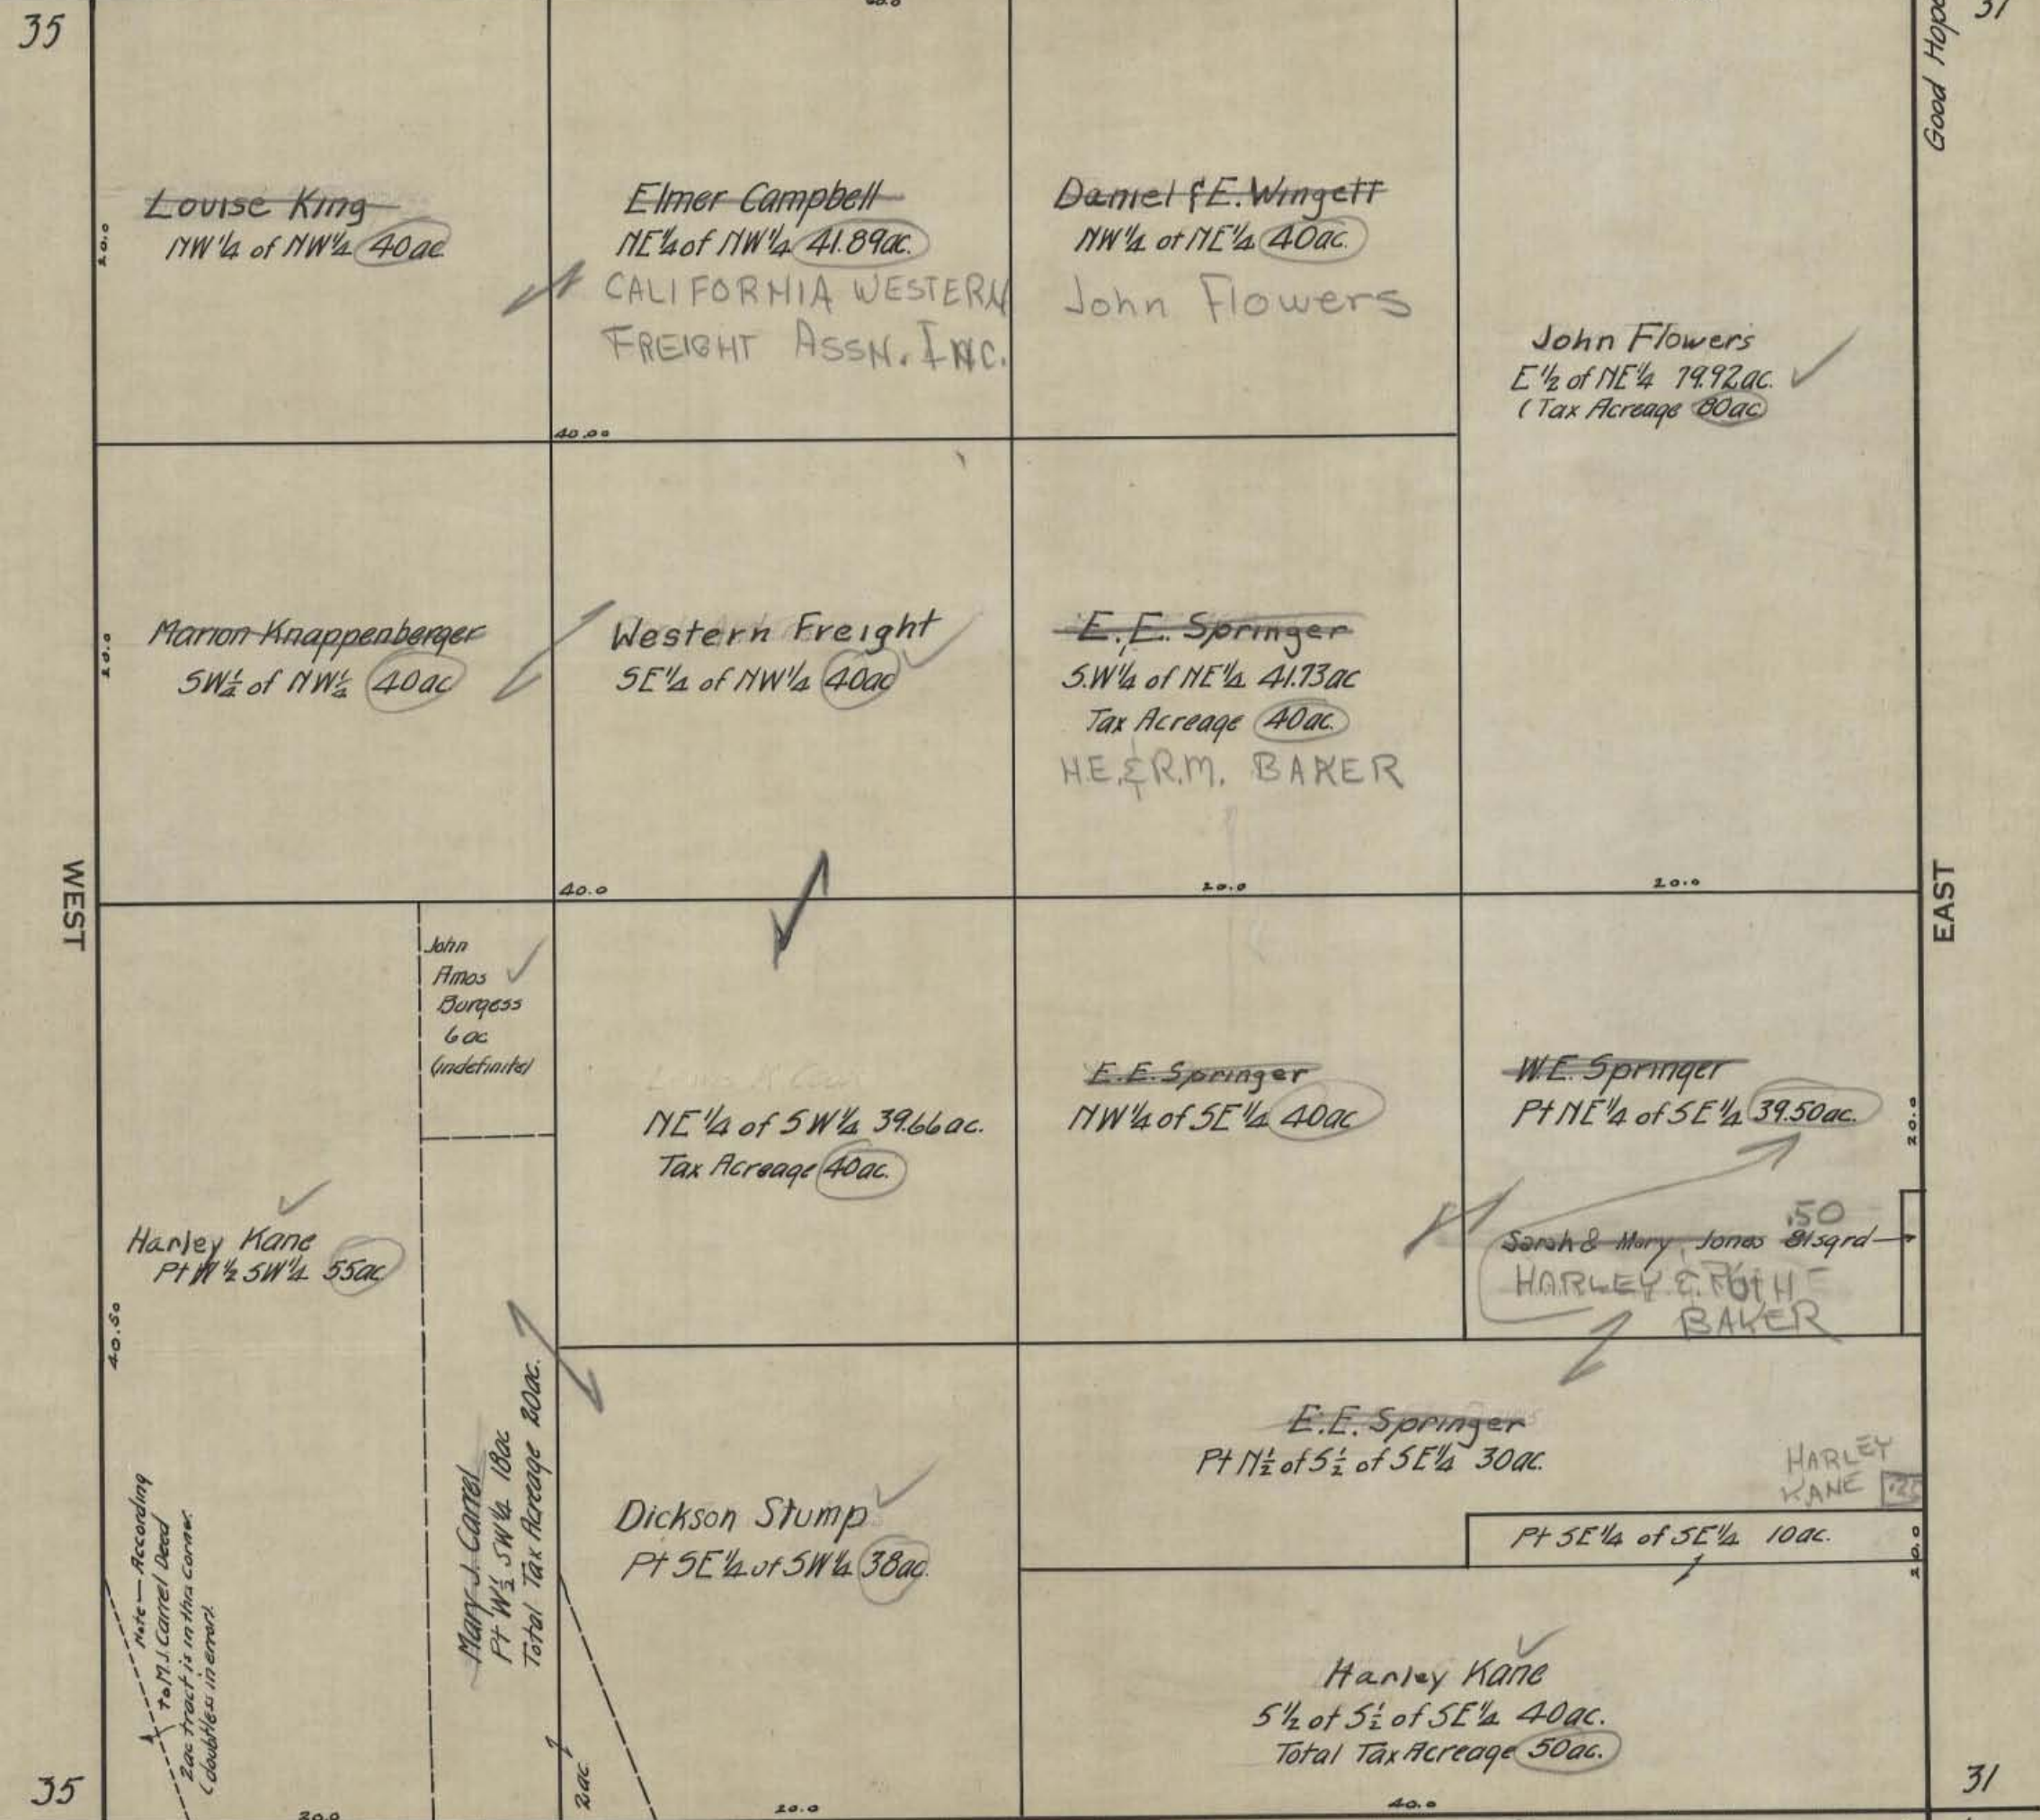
35

31

Good Hope

Louise King
NW¼ of NW¼ 40ac

Elmer Campbell
NE¼ of NW¼ 41.89ac.
CALIFORNIA WESTERN FREIGHT ASSN. INC.

Daniel & E. Wingett
NW¼ of NE¼ 40ac.
John Flowers

John Flowers
E½ of NE¼ 79.92ac.
(Tax Acreage 80ac)

20.0

40.00

Marion Knappenberger
SW¼ of NW¼ 40ac

Western Freight
SE¼ of NW¼ 40ac

E.E. Springer
S.W¼ of NE¼ 41.73ac
Tax Acreage 40ac.
H.E.&R.M. BAKER

WEST

EAST

40.0

20.0

20.0

John Amos Burgess 6ac (indefinite)

NE¼ of SW¼ 39.66ac.
Tax Acreage 40ac.

E.E. Springer
NW¼ of SE¼ 40ac

W.E. Springer
Pt NE¼ of SE¼ 39.50ac.

20.0

.50
Sarah & Mary Jones 81sqrd
HARLEY & RUTH BAKER

Harley Kane
Pt W½ SW¼ 55ac

40.50

E.E. Springer
Pt N½ of S½ of SE¼ 30ac.

HARLEY KANE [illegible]

Note — According to M.J. Carrel Deed 2ac tract is in this corner (doubtless in error)

Mary J. Carrel
Pt W½ SW¼ 18ac
Total Tax Acreage 20ac.

Dickson Stump
Pt SE¼ of SW¼ 38ac.

Pt SE¼ of SE¼ 10ac.

20.0

Harley Kane
S½ of S½ of SE¼ 40ac.
Total Tax Acreage 50ac.

2ac

20.0

20.0

40.0